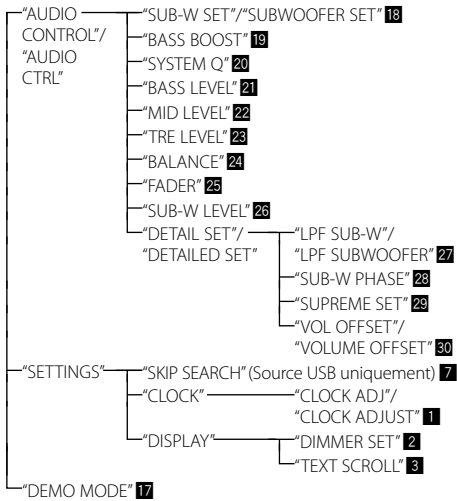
"AUDIO CONTROL"/ "AUDIO CTRL"
"SUB-W SET"/"SUBWOOFER SET" 18
"BASS BOOST" 19
"SYSTEM Q" 20
"BASS LEVEL" 21
"MID LEVEL" 22
"TRE LEVEL" 23
"BALANCE" 24
"FADER" 25
"SUB-W LEVEL" 26
"DETAIL SET"/ "DETAILED SET"
"LPF SUB-W"/ "LPF SUBWOOFER" 27
"SUB-W PHASE" 28
"SUPREME SET" 29
"VOL OFFSET"/ "VOLUME OFFSET" 30
"SETTINGS"
"SKIP SEARCH" (Source USB uniquement) 7
"CLOCK"
"CLOCK ADJ"/ "CLOCK ADJUST" 1
"DISPLAY"
"DIMMER SET" 2
"TEXT SCROLL" 3
"DEMO MODE" 17